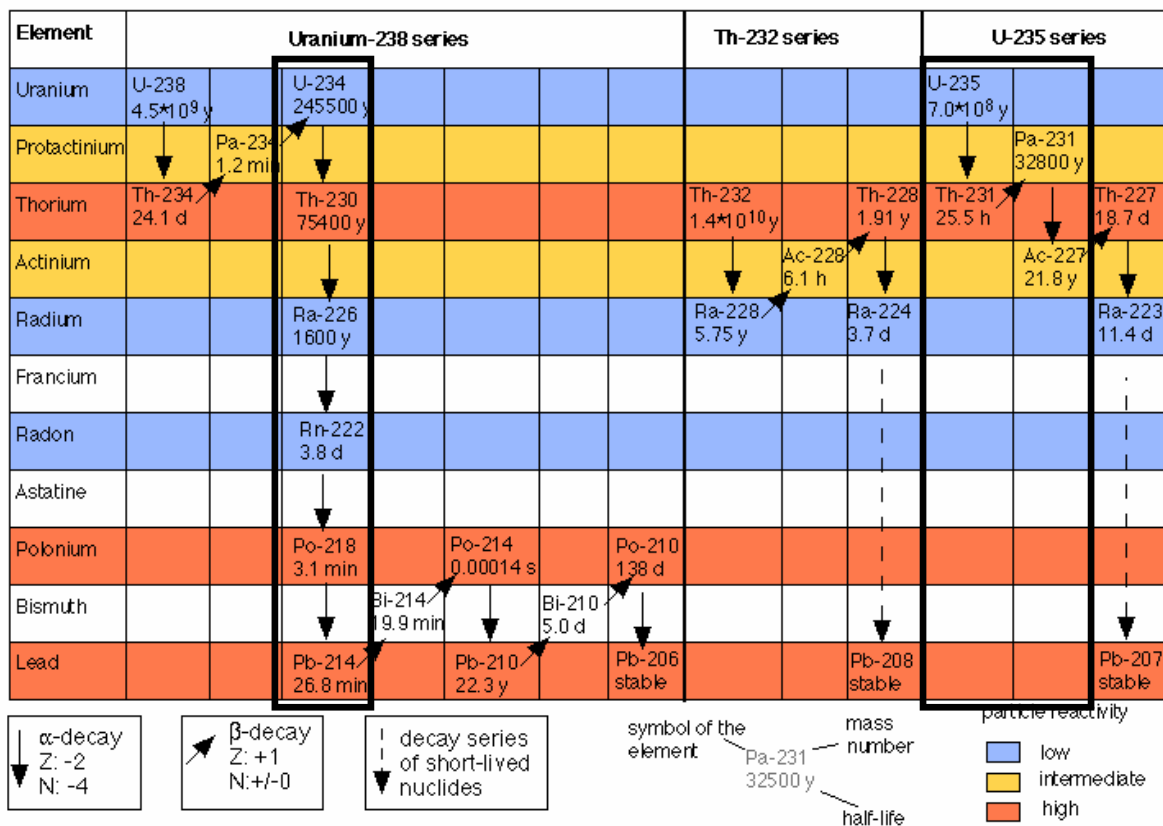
| Element | Uranium-238 series | | | | | | Th-232 series | | | U-235 series | | |
|---|---|---|---|---|---|---|---|---|---|---|---|---|
| Uranium | U-238 $4.5*10^9$ y | | U-234 245500 y | | | | | | | U-235 $7.0*10^8$ y | | |
| Protactinium | | Pa-234 1.2 min | | | | | | | | | Pa-231 32800 y | |
| Thorium | Th-234 24.1 d | | Th-230 75400 y | | | | Th-232 $1.4*10^{10}$ y | | Th-228 1.91 y | Th-231 25.5 h | | Th-227 18.7 d |
| Actinium | | | | | | | | Ac-228 6.1 h | | | Ac-227 21.8 y | |
| Radium | | | Ra-226 1600 y | | | | Ra-228 5.75 y | | Ra-224 3.7 d | | | Ra-223 11.4 d |
| Francium | | | | | | | | | | | | |
| Radon | | | Rn-222 3.8 d | | | | | | | | | |
| Astatine | | | | | | | | | | | | |
| Polonium | | | Po-218 3.1 min | | Po-214 0.00014 s | | Po-210 138 d | | | | | |
| Bismuth | | | | Bi-214 19.9 min | | Bi-210 5.0 d | | | | | | |
| Lead | | | Pb-214 26.8 min | | Pb-210 22.3 y | | Pb-206 stable | | Pb-208 stable | | | Pb-207 stable |

α-decay Z: -2 N: -4

β-decay Z: +1 N:+/-0

decay series of short-lived nuclides

symbol of the element
mass number
Pa-231 32500 y
half-life

particle reactivity
low
intermediate
high